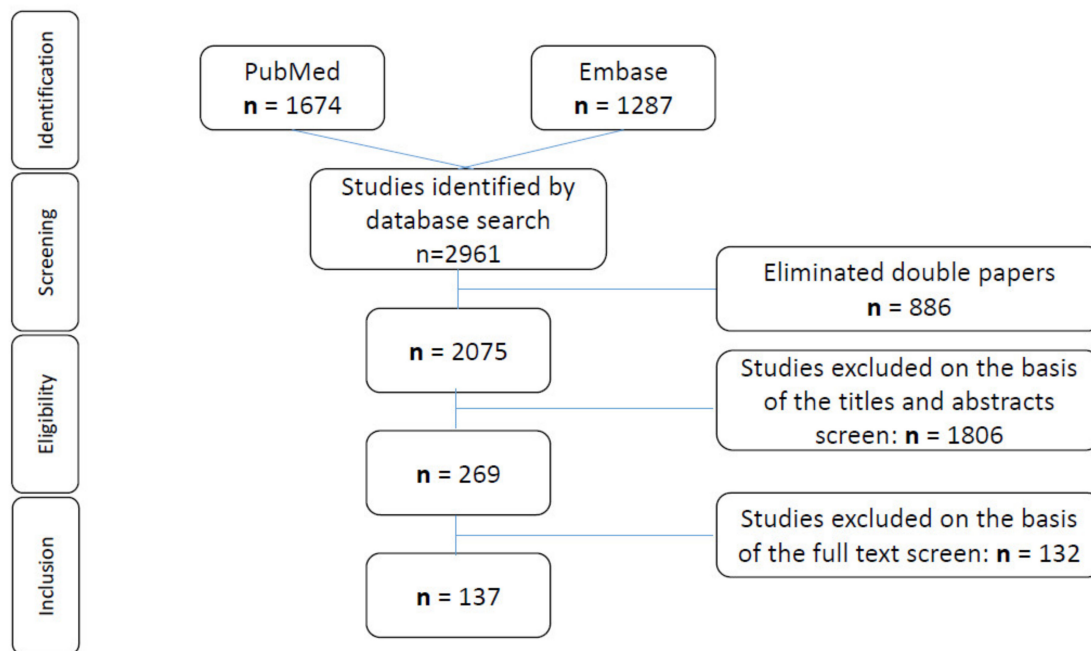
Identification

PubMed
**n** = 1674

Embase
**n** = 1287

Screening

Studies identified by database search
n=2961

Eliminated double papers
**n** = 886

**n** = 2075

Eligibility

Studies excluded on the basis of the titles and abstracts screen: **n** = 1806

**n** = 269

Inclusion

Studies excluded on the basis of the full text screen: **n** = 132

**n** = 137